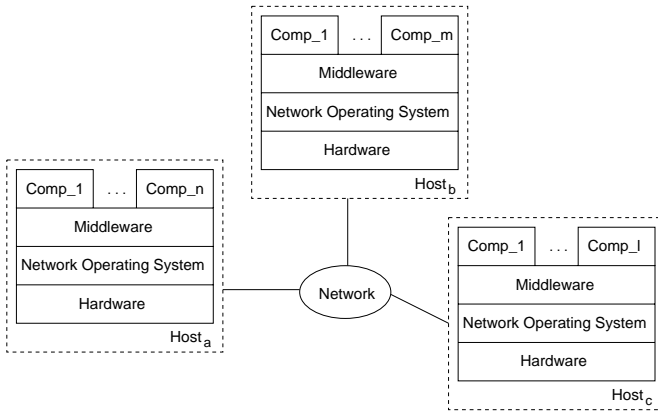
Comp_1 ... Comp_m
Middleware
Network Operating System
Hardware
Host$_b$

Comp_1 ... Comp_n
Middleware
Network Operating System
Hardware
Host$_a$

Network

Comp_1 ... Comp_l
Middleware
Network Operating System
Hardware
Host$_c$